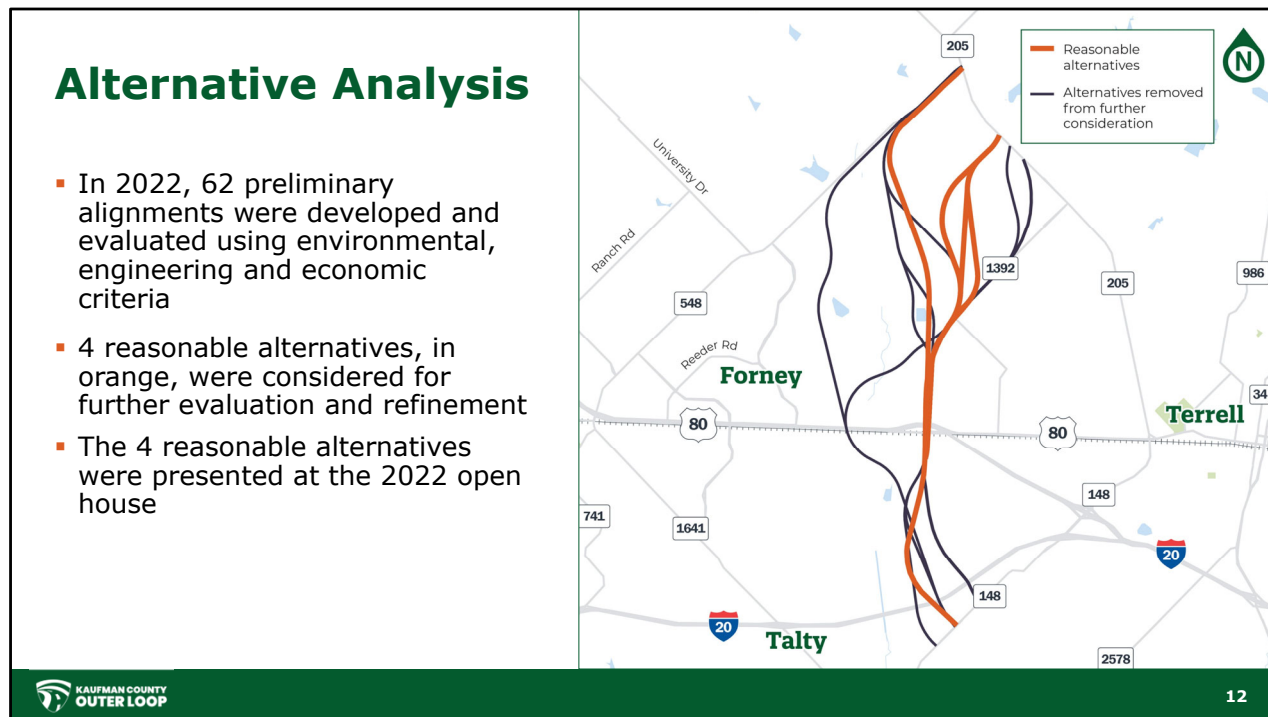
Alternative Analysis

- In 2022, 62 preliminary alignments were developed and evaluated using environmental, engineering and economic criteria
- 4 reasonable alternatives, in orange, were considered for further evaluation and refinement
- The 4 reasonable alternatives were presented at the 2022 open house

Reasonable alternatives

Alternatives removed from further consideration

N

205

University Dr

Ranch Rd

1392

205

986

548

Reeder Rd

Forney

Terrell

34

80

80

148

741

1641

20

148

20

Talty

2578

KAUFMAN COUNTY OUTER LOOP

12